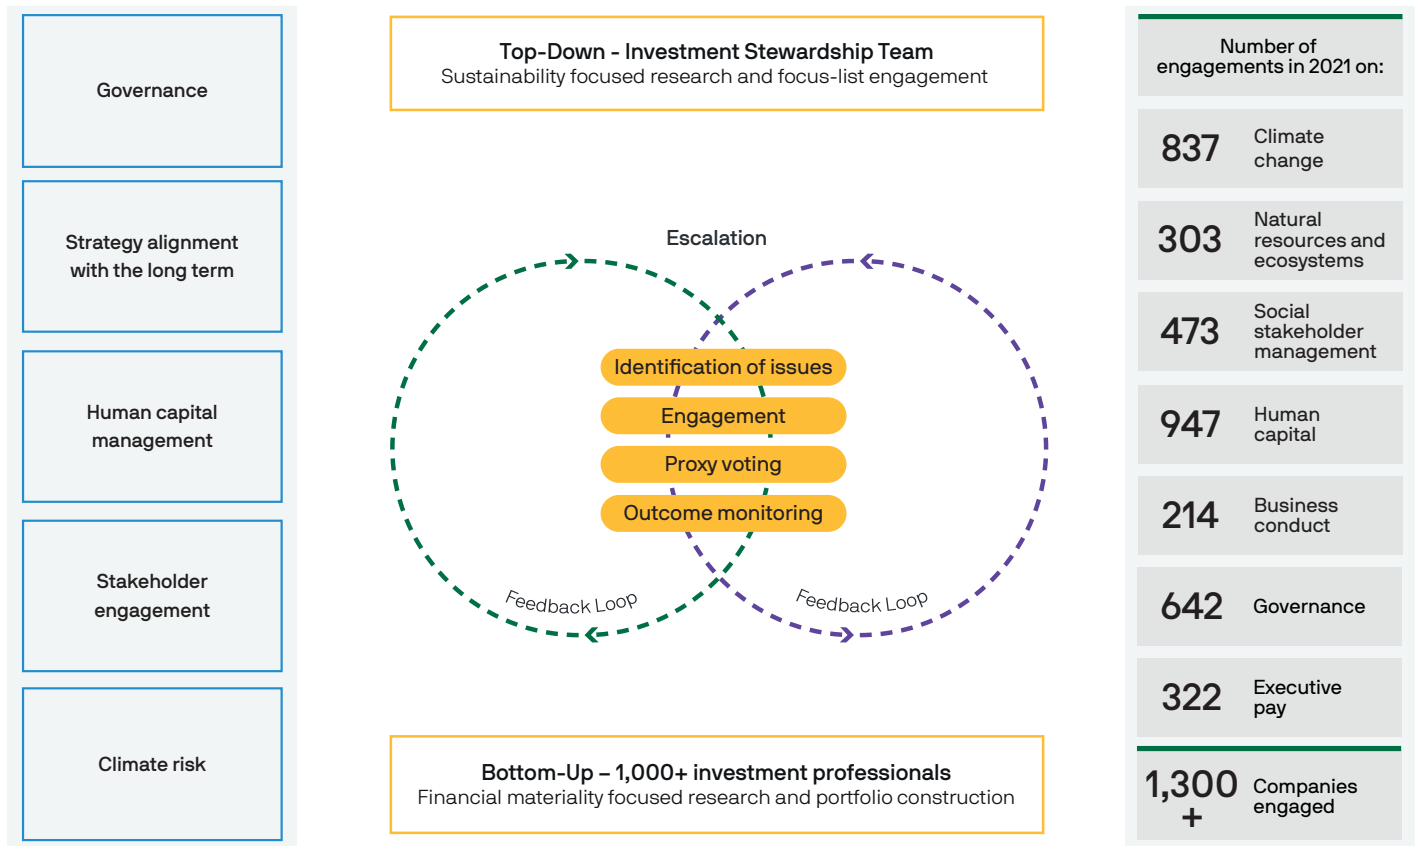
Governance

Strategy alignment with the long term

Human capital management

Stakeholder engagement

Climate risk

Top-Down - Investment Stewardship Team
Sustainability focused research and focus-list engagement

Escalation

Identification of issues

Engagement

Proxy voting

Outcome monitoring

Feedback Loop

Feedback Loop

Bottom-Up – 1,000+ investment professionals
Financial materiality focused research and portfolio construction

Number of engagements in 2021 on:

| | |
|---|---|
| 837 | Climate change |
| 303 | Natural resources and ecosystems |
| 473 | Social stakeholder management |
| 947 | Human capital |
| 214 | Business conduct |
| 642 | Governance |
| 322 | Executive pay |
| 1,300 + | Companies engaged |